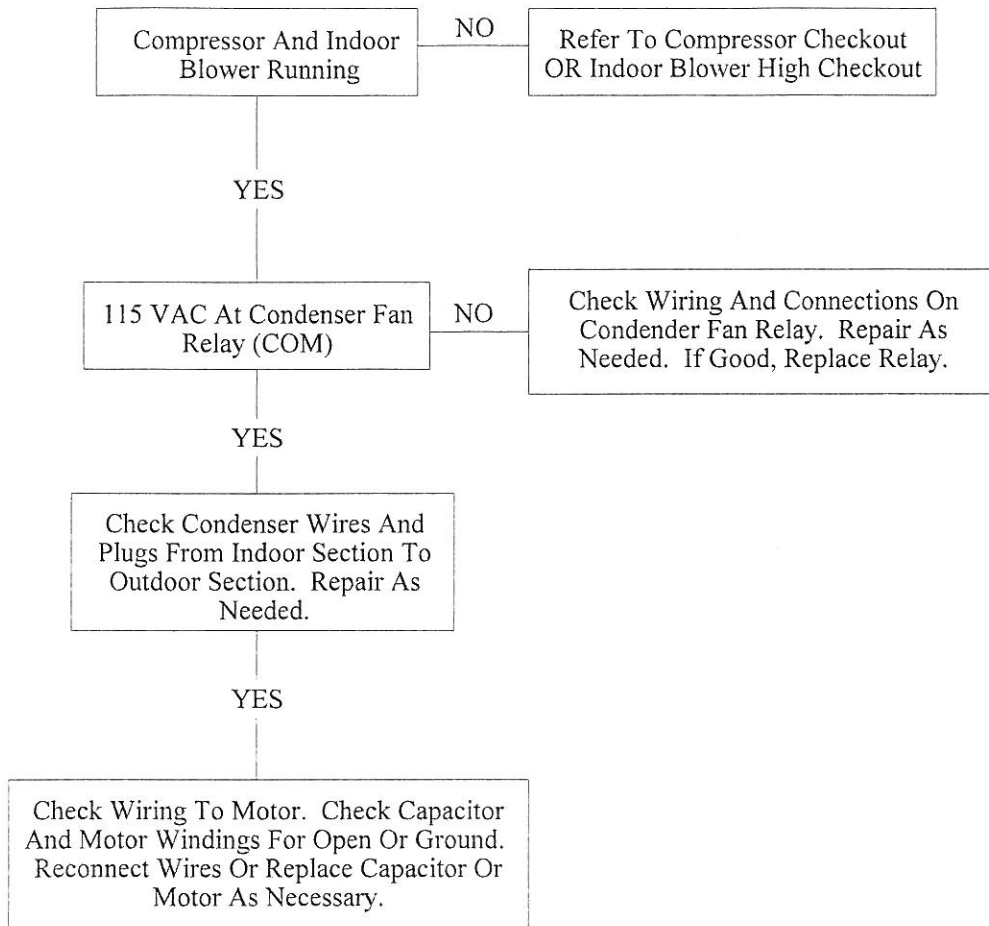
Compressor And Indoor Blower Running

NO

Refer To Compressor Checkout OR Indoor Blower High Checkout

YES

115 VAC At Condenser Fan Relay (COM)

NO

Check Wiring And Connections On Condender Fan Relay. Repair As Needed. If Good, Replace Relay.

YES

Check Condenser Wires And Plugs From Indoor Section To Outdoor Section. Repair As Needed.

YES

Check Wiring To Motor. Check Capacitor And Motor Windings For Open Or Ground. Reconnect Wires Or Replace Capacitor Or Motor As Necessary.